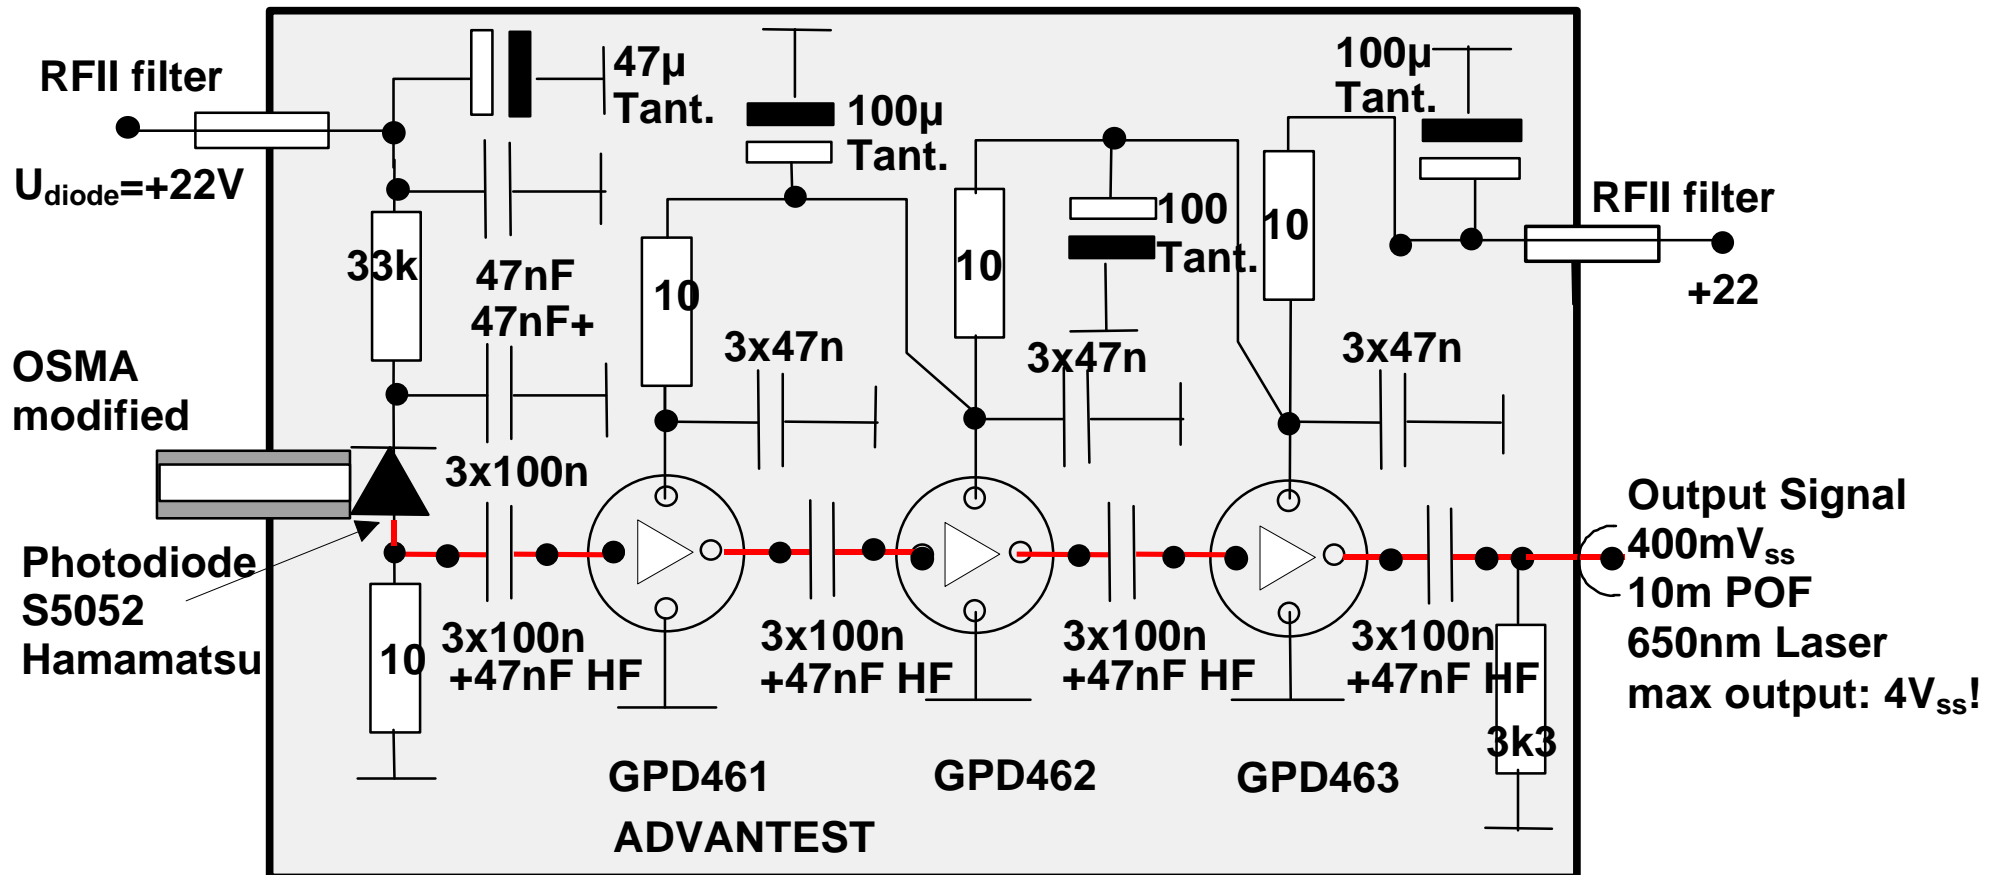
RFII filter

$U_{diode}$=+22V

47µ Tant.

100µ Tant.

100µ Tant.

RFII filter

+22

33k

47nF 47nF+

10

10

100 Tant.

10

3x47n

3x47n

3x47n

OSMA modified

3x100n

Photodiode S5052 Hamamatsu

10

3x100n +47nF HF

3x100n +47nF HF

3x100n +47nF HF

3x100n +47nF HF

3k3

Output Signal $400mV_{ss}$ 10m POF 650nm Laser max output: $4V_{ss}$!

GPD461

GPD462

GPD463

ADVANTEST